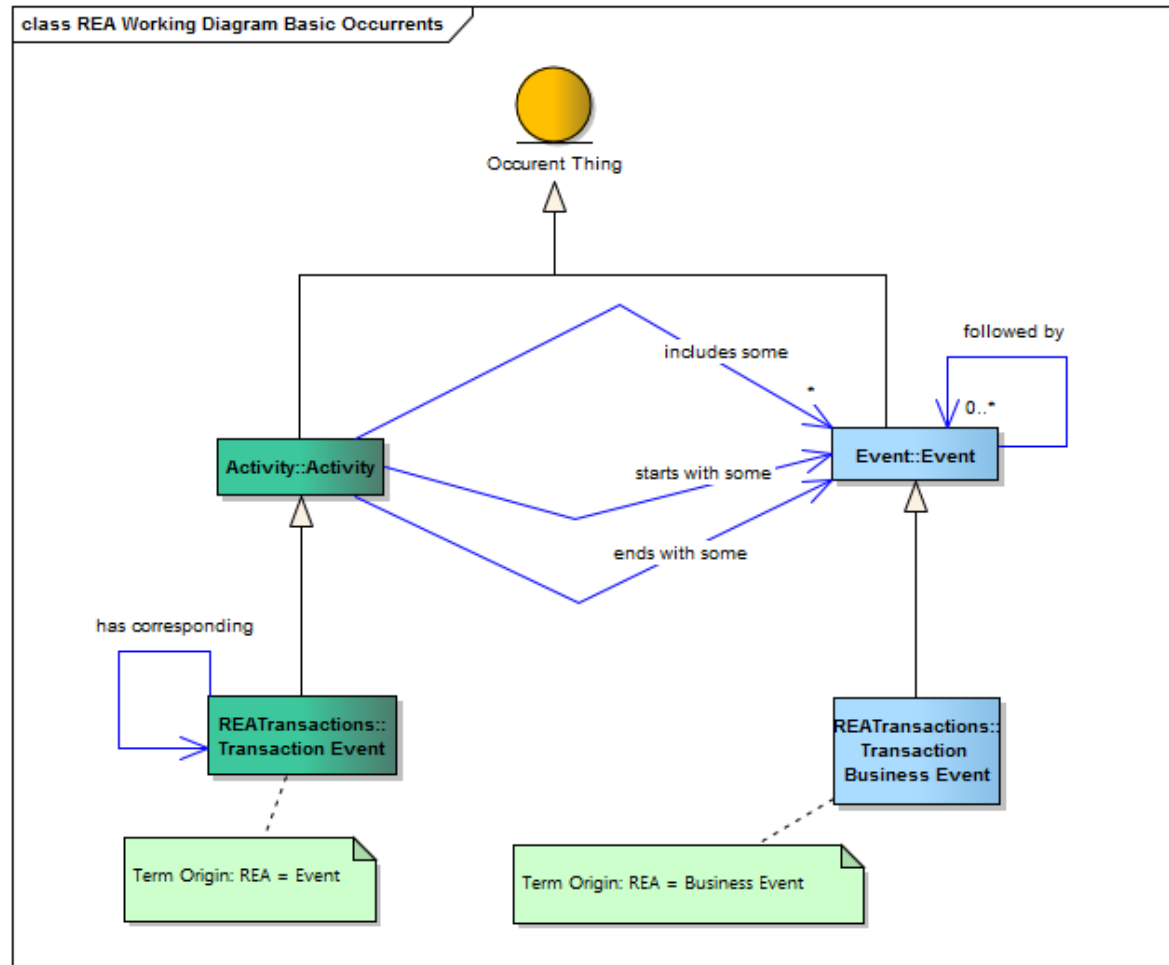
class REA Working Diagram Basic Occurrents

Occurent Thing

followed by

includes some

*

0..*

Activity::Activity

starts with some

Event::Event

ends with some

has corresponding

REATransactions:: Transaction Event

REATransactions:: Transaction Business Event

Term Origin: REA = Event

Term Origin: REA = Business Event